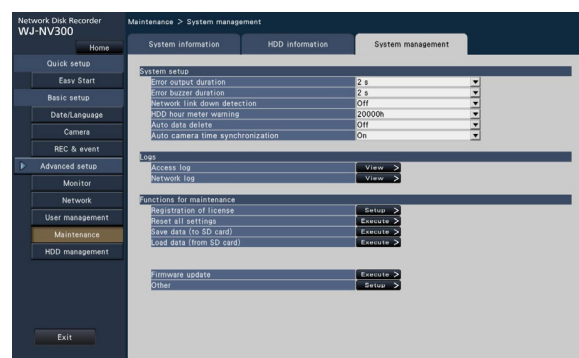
Network Disk Recorder
WJ-NV300

Home

Quick setup
Easy Start
Basic setup
Date/Language
Camera
REC & event
Advanced setup
Monitor
Network
User management
Maintenance
HDD management

Exit

Maintenance > System management

System information
HDD information
System management

System setup
Error output duration | 2 s
Error buzzer duration | 2 s
Network link down detection | Off
HDD hour meter warning | 20000h
Auto data delete | Off
Auto camera time synchronization | On

Logs
Access log | View >
Network log | View >

Functions for maintenance
Registration of license | Setup >
Reset all settings | Execute >
Save data (to SD card) | Execute >
Load data (from SD card) | Execute >

Firmware update | Execute >
Other | Setup >